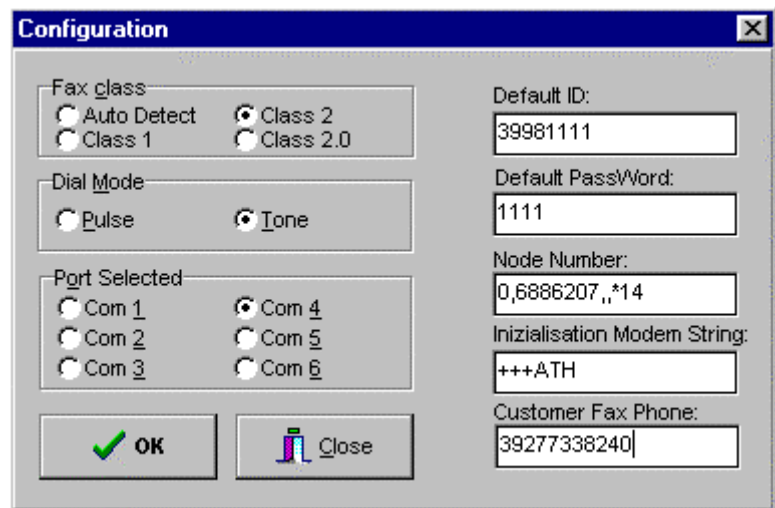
Configuration

Fax class
Auto Detect
Class 2
Class 1
Class 2.0

Dial Mode
Pulse
Tone

Port Selected
Com 1
Com 4
Com 2
Com 5
Com 3
Com 6

OK
Close

Default ID:
39981111

Default PassWord:
1111

Node Number:
0,6886207,,*14

Inizialisation Modem String:
+++ATH

Customer Fax Phone:
39277338240